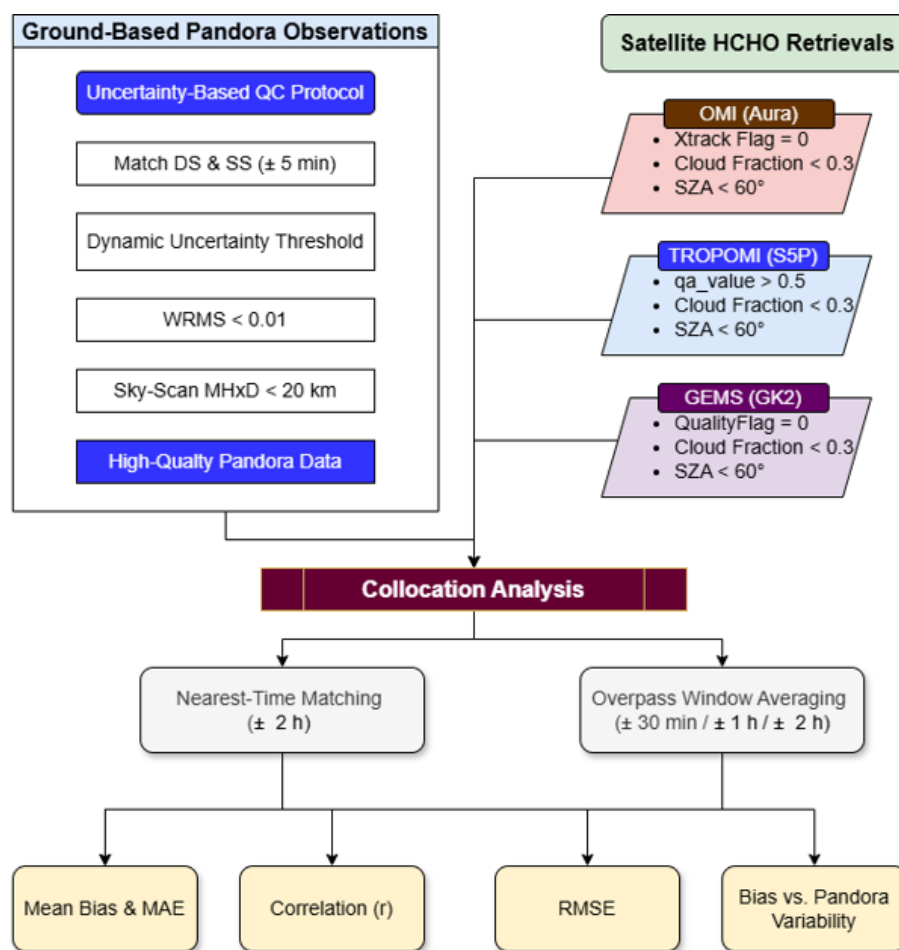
Ground-Based Pandora Observations

Uncertainty-Based QC Protocol

Match DS & SS (± 5 min)

Dynamic Uncertainty Threshold

WRMS < 0.01

Sky-Scan MHxD < 20 km

High-Quality Pandora Data

Satellite HCHO Retrievals

OMI (Aura)
- Xtrack Flag = 0
- Cloud Fraction < 0.3
- SZA < 60°

TROPOMI (S5P)
- qa_value > 0.5
- Cloud Fraction < 0.3
- SZA < 60°

GEMS (GK2)
- QualityFlag = 0
- Cloud Fraction < 0.3
- SZA < 60°

Collocation Analysis

Nearest-Time Matching (± 2 h)

Overpass Window Averaging (± 30 min / ± 1 h / ± 2 h)

Mean Bias & MAE

Correlation (r)

RMSE

Bias vs. Pandora Variability